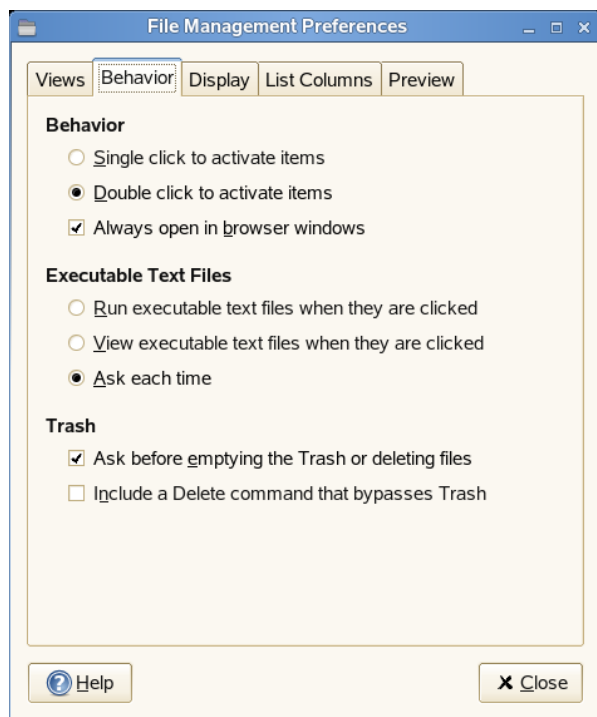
File Management Preferences

Views | Behavior | Display | List Columns | Preview

**Behavior**

○ Single click to activate items

● Double click to activate items

☑ Always open in browser windows

**Executable Text Files**

○ Run executable text files when they are clicked

○ View executable text files when they are clicked

● Ask each time

**Trash**

☑ Ask before emptying the Trash or deleting files

☐ Include a Delete command that bypasses Trash

Help

✕ Close